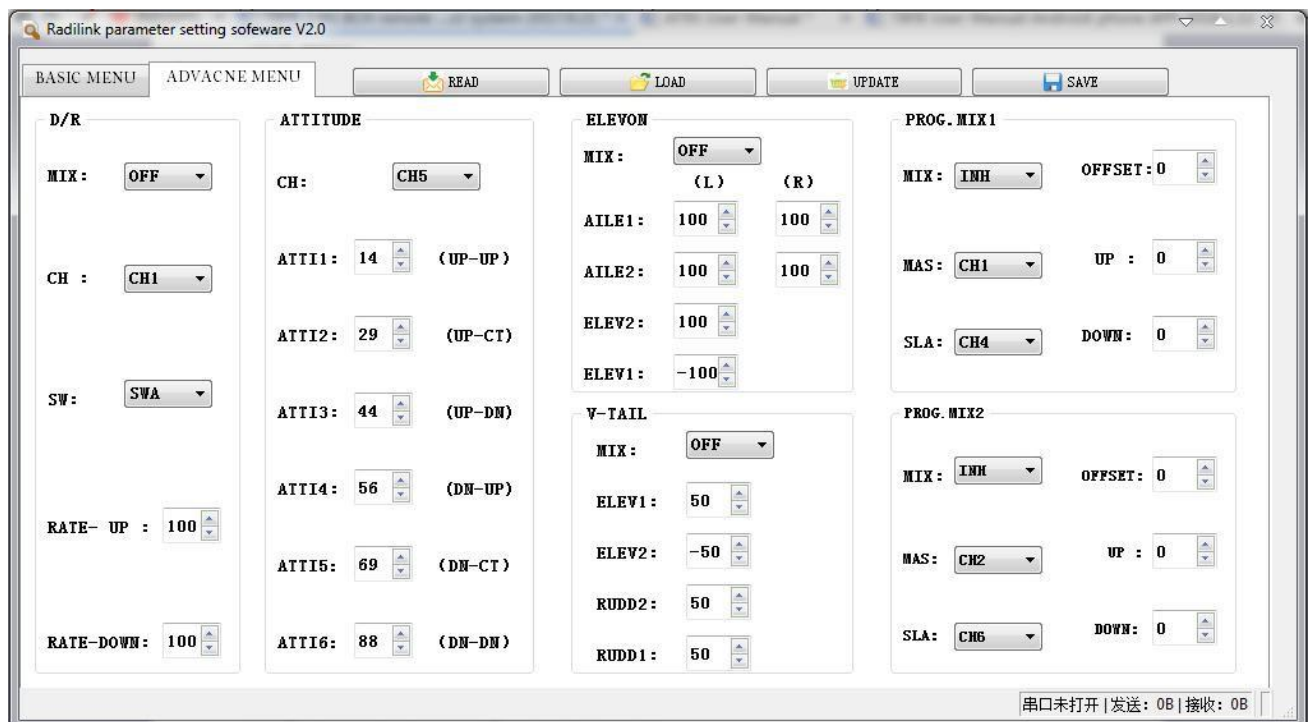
Radilink parameter setting sofeware V2.0

BASIC MENU | ADVACNE MENU | READ | LOAD | UPDATE | SAVE

D/R

MIX: OFF

CH : CH1

SW: SWA

RATE- UP : 100

RATE-DOWN: 100

ATTITUDE

CH: CH5

ATTI1: 14 (UP-UP)

ATTI2: 29 (UP-CT)

ATTI3: 44 (UP-DN)

ATTI4: 56 (DN-UP)

ATTI5: 69 (DN-CT)

ATTI6: 88 (DN-DN)

ELEVON

MIX: OFF

(L) (R)

AILE1: 100 100

AILE2: 100 100

ELEV2: 100

ELEV1: -100

V-TAIL

MIX: OFF

ELEV1: 50

ELEV2: -50

RUDD2: 50

RUDD1: 50

PROG. MIX1

MIX: INH OFFSET: 0

MAS: CH1 UP : 0

SLA: CH4 DOWN: 0

PROG. MIX2

MIX: INH OFFSET: 0

MAS: CH2 UP : 0

SLA: CH6 DOWN: 0

串口未打开 | 发送: 0B | 接收: 0B